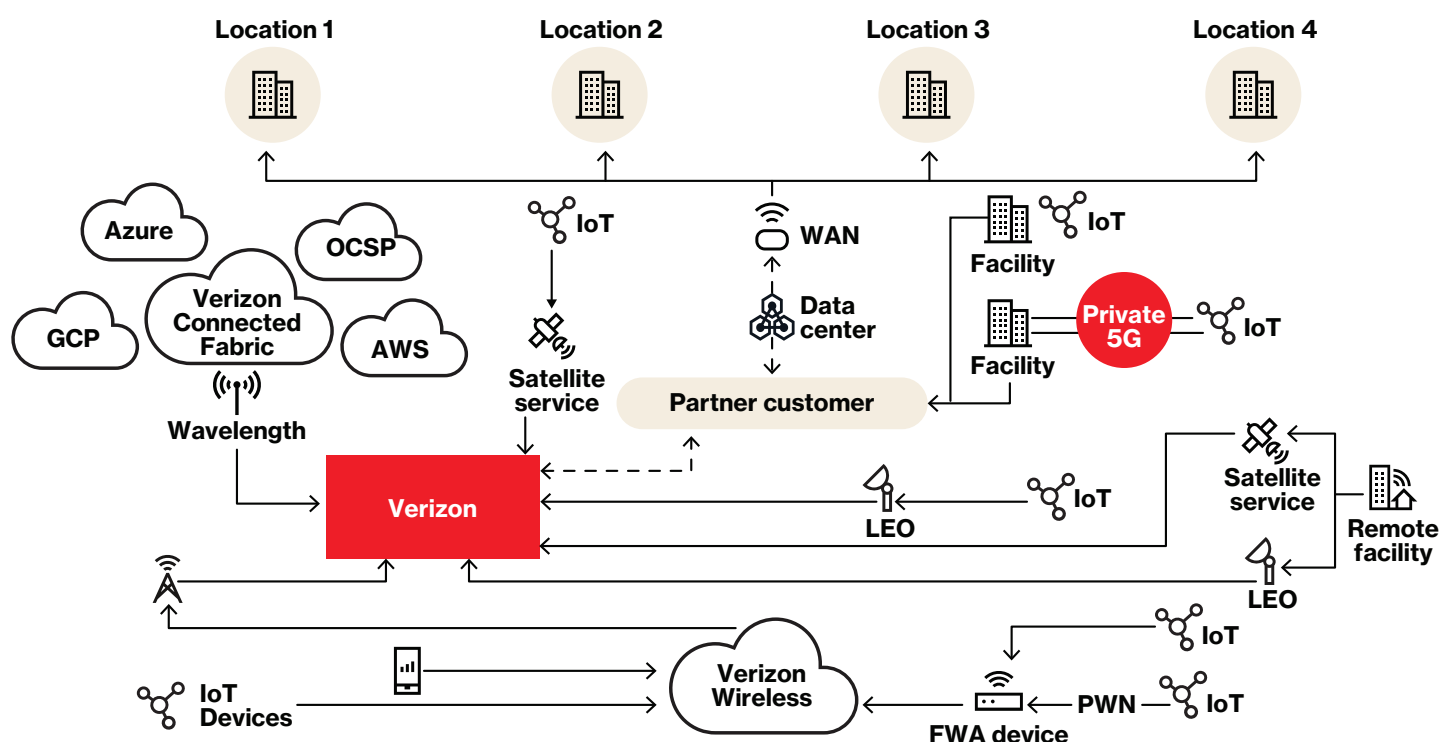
Location 1

Location 2

Location 3

Location 4

Azure

OCSP

GCP

Verizon Connected Fabric

AWS

Wavelength

IoT

Satellite service

WAN

Data center

Partner customer

Facility

IoT

Facility

Private 5G

IoT

Verizon

LEO

IoT

Satellite service

Remote facility

LEO

IoT

Verizon Wireless

IoT Devices

FWA device

PWN

IoT